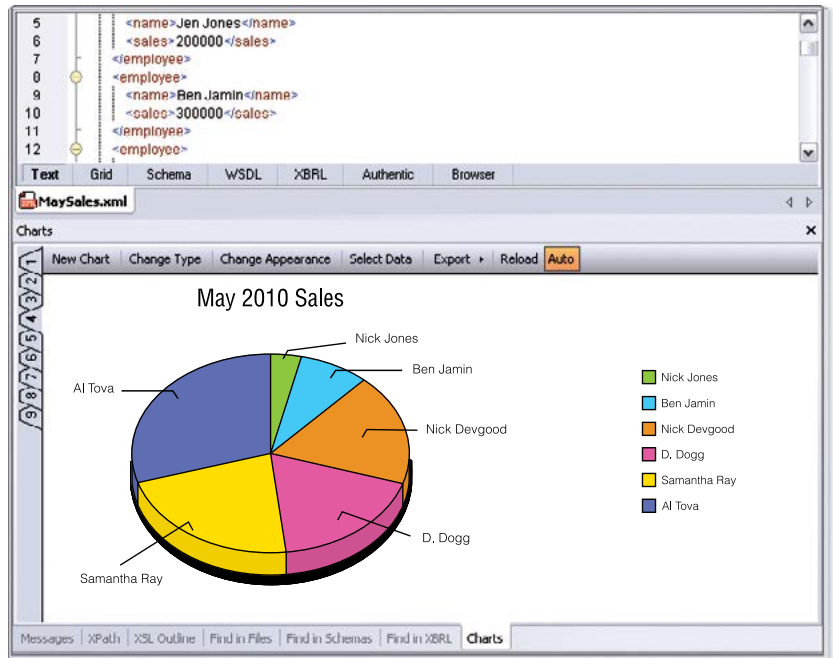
5 <name>Jen Jones</name>
6 <sales>200000</sales>
7 </employee>
8 <employee>
9 <name>Ben Jamin</name>
10 <sales>300000</sales>
11 </employee>
12 <employee>

Text | Grid | Schema | WSDL | XBRL | Authentic | Browser

MaySales.xml

Charts

1 2 3 4 5 6 7 8 9

New Chart | Change Type | Change Appearance | Select Data | Export | Reload | Auto

May 2010 Sales

Nick Jones
Ben Jamin
Al Tova
Nick Devgood
D. Dogg
Samantha Ray

Nick Jones
Ben Jamin
Nick Devgood
D. Dogg
Samantha Ray
Al Tova

Messages | XPath | XSL Outline | Find in Files | Find in Schemas | Find in XBRL | Charts